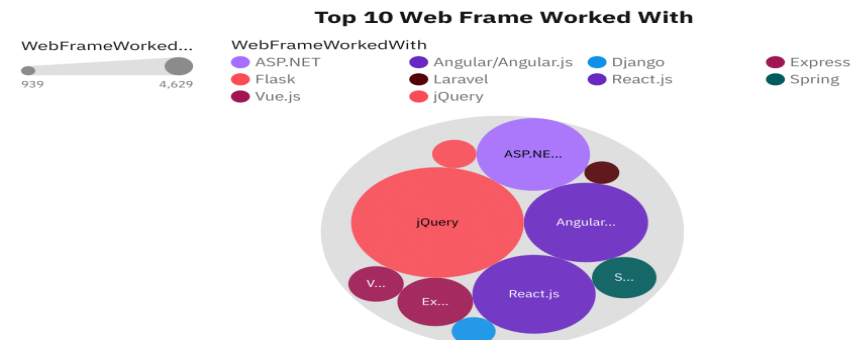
Top 10 Web Frame Worked With

WebFrameWorked...

939

4,629

WebFrameWorkedWith

ASP.NET

Angular/Angular.js

Django

Express

Flask

Laravel

React.js

Spring

Vue.js

jQuery

ASP.NE...

jQuery

Angular...

V...

Ex...

React.js

S...